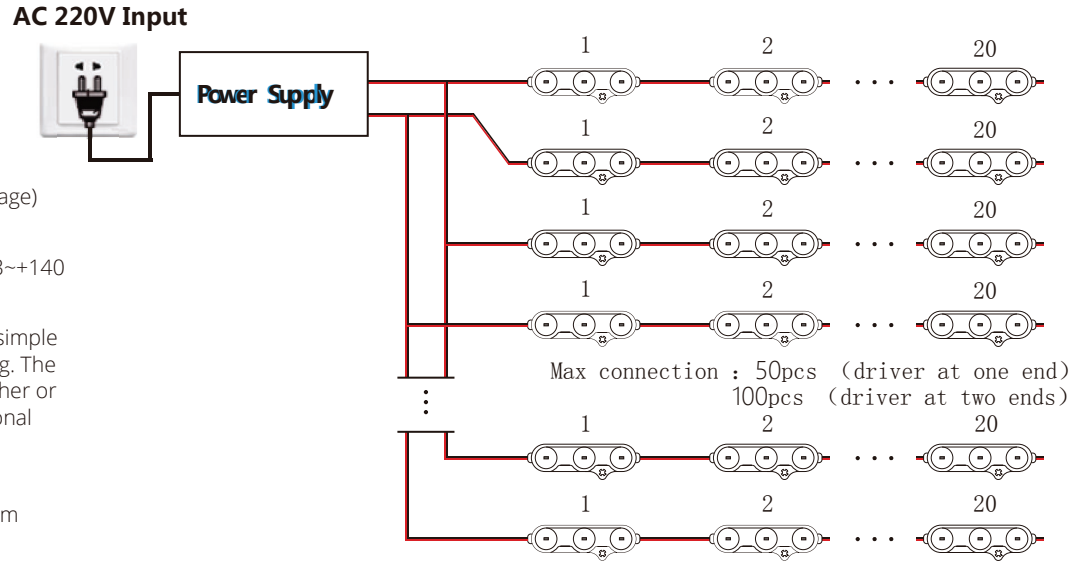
AC 220V Input

Power Supply

age)

3~+140

simple
g. The
her or
onal

m

1 2 ... 20
1 2 ... 20
1 2 ... 20
1 2 ... 20

Max connection : 50pcs (driver at one end)
100pcs (driver at two ends)

1 2 ... 20
1 2 ... 20